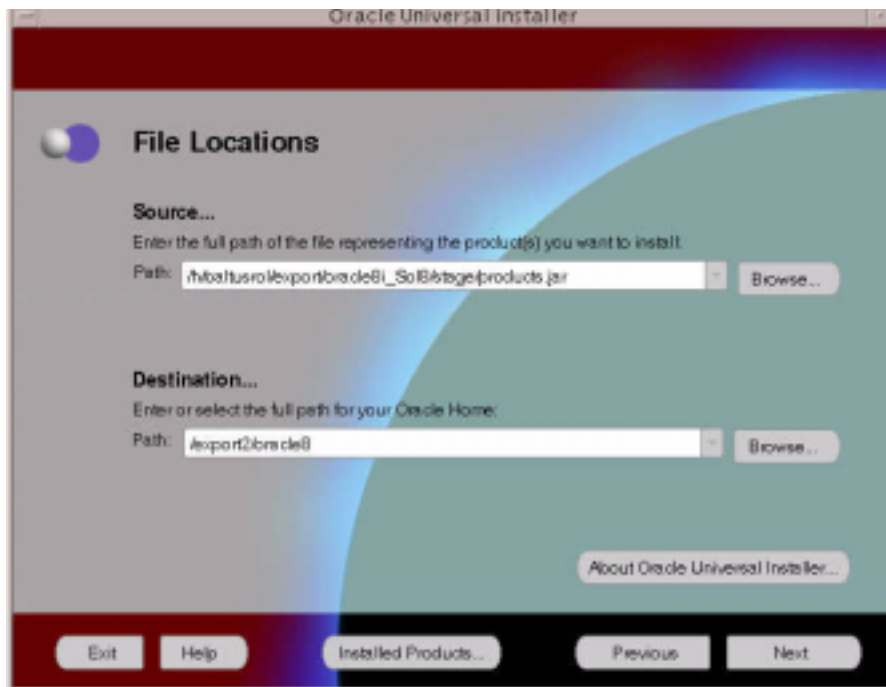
Oracle Universal Installer

File Locations

Source...

Enter the full path of the file representing the product(s) you want to install:

Path: /h/baltusrol/export/oracle8i_Sol8/stage/products.jar

Browse...

Destination...

Enter or select the full path for your Oracle Home:

Path: /export2/oracle8

Browse...

About Oracle Universal Installer...

Exit

Help

Installed Products...

Previous

Next